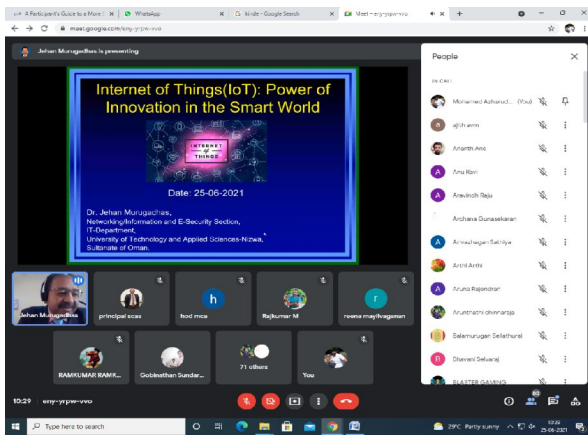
A Participant's Guide to a More I × | WhatsApp × | G bl-ide - Google Search × | Meet – eny-yrpw-vvo × +

meet.google.com/eny-yrpw-vvo

Jehan Murugadhas is presenting

Internet of Things(IoT): Power of Innovation in the Smart World

INTERNET of THINGS

Date: 25-06-2021

Dr. Jehan Murugadhas,
Networking/Information and E-Security Section,
IT-Department,
University of Technology and Applied Sciences-Nizwa,
Sultanate of Oman.

People

IN CALL

Mohamed Azharud... (You)
ajith mm
Ananth Anc
Anu Ravi
Aravindh Raja
Archana Gunasekaran
Arivazhagan Sathiya
Arthi Arthi
Aruna Rajendran
Arunthathi chinnaraja
Balamurugan Sellathurai
Dhevani Selvaraj
BLASTER GAMING

Jehan Murugadhas
principal scas
h
hod mca
Rajkumar M
r
reena mayilvaganan
RAMKUMAR RAMK...
Gobinathan Sundar...
71 others
You

10:29 | eny-yrpw-vvo

Type here to search

29°C Partly sunny 10:29 25-06-2021